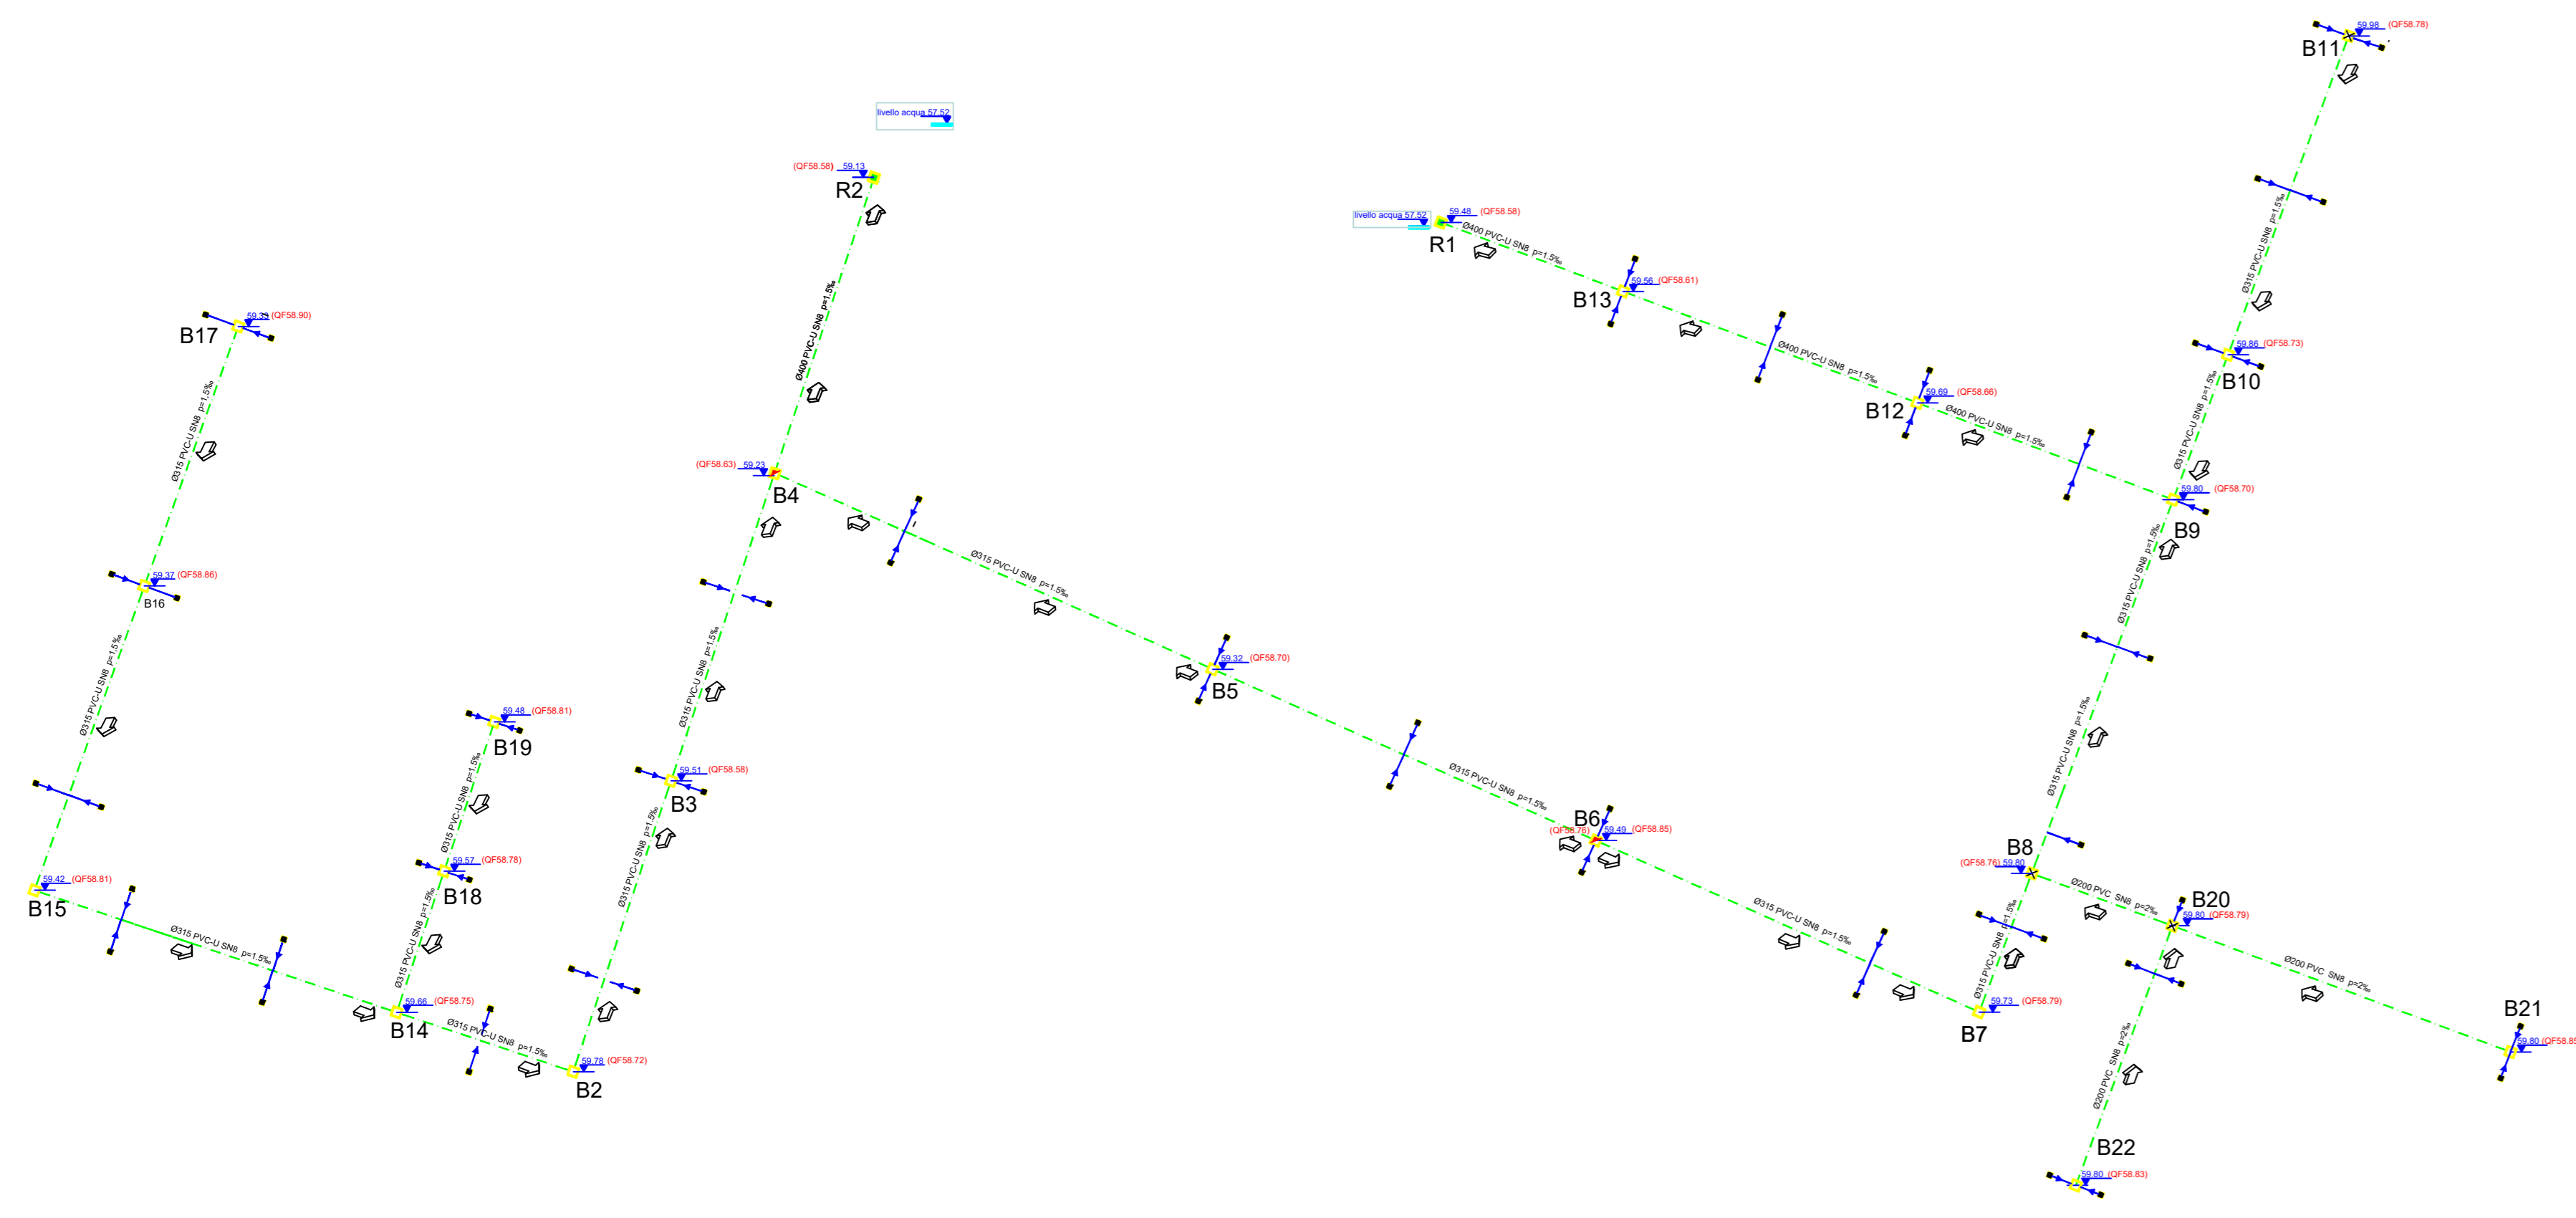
59.98 (QF58.78)
B11

livello acqua 57.52

(QF58.58) 59.13
R2

livello acqua 57.52
59.48 (QF58.58)
R1
Ø400 PVC-U SN8 p=1.5‰

59.56 (QF58.61)
B13

Ø315 PVC-U SN8 p=1.5‰

Ø400 PVC-U SN8 p=1.5‰

59.86 (QF58.73)
B10

59.33 (QF58.90)
B17

Ø400 PVC-U SN8 p=1.5‰

59.69 (QF58.66)
B12

Ø400 PVC-U SN8 p=1.5‰

Ø315 PVC-U SN8 p=1.5‰

Ø315 PVC-U SN8 p=1.5‰

(QF58.63) 59.23
B4

59.80 (QF58.70)
B9

59.37 (QF58.86)
B16

Ø315 PVC-U SN8 p=1.5‰

Ø315 PVC-U SN8 p=1.5‰

Ø315 PVC-U SN8 p=1.5‰

59.32 (QF58.70)
B5

Ø315 PVC-U SN8 p=1.5‰

59.48 (QF58.81)
B19

Ø315 PVC-U SN8 p=1.5‰

Ø315 PVC-U SN8 p=1.5‰

59.51 (QF58.58)
B3

Ø315 PVC-U SN8 p=1.5‰

Ø315 PVC-U SN8 p=1.5‰

B6
(QF58.76) 59.49 (QF58.85)

Ø315 PVC-U SN8 p=1.5‰

B8
(QF58.76) 59.80

Ø315 PVC-U SN8 p=1.5‰

59.57 (QF58.78)
B18

59.42 (QF58.81)
B15

Ø315 PVC-U SN8 p=1.5‰

Ø315 PVC-U SN8 p=1.5‰

Ø200 PVC SN8 p=2‰

B20
59.80 (QF58.79)

Ø315 PVC-U SN8 p=1.5‰

Ø315 PVC-U SN8 p=1.5‰

Ø200 PVC SN8 p=2‰

59.66 (QF58.75)
B14

Ø315 PVC-U SN8 p=1.5‰

59.73 (QF58.79)
B7

B21
59.80 (QF58.8

59.78 (QF58.72)
B2

Ø200 PVC SN8 p=2‰

B22
59.80 (QF58.83)